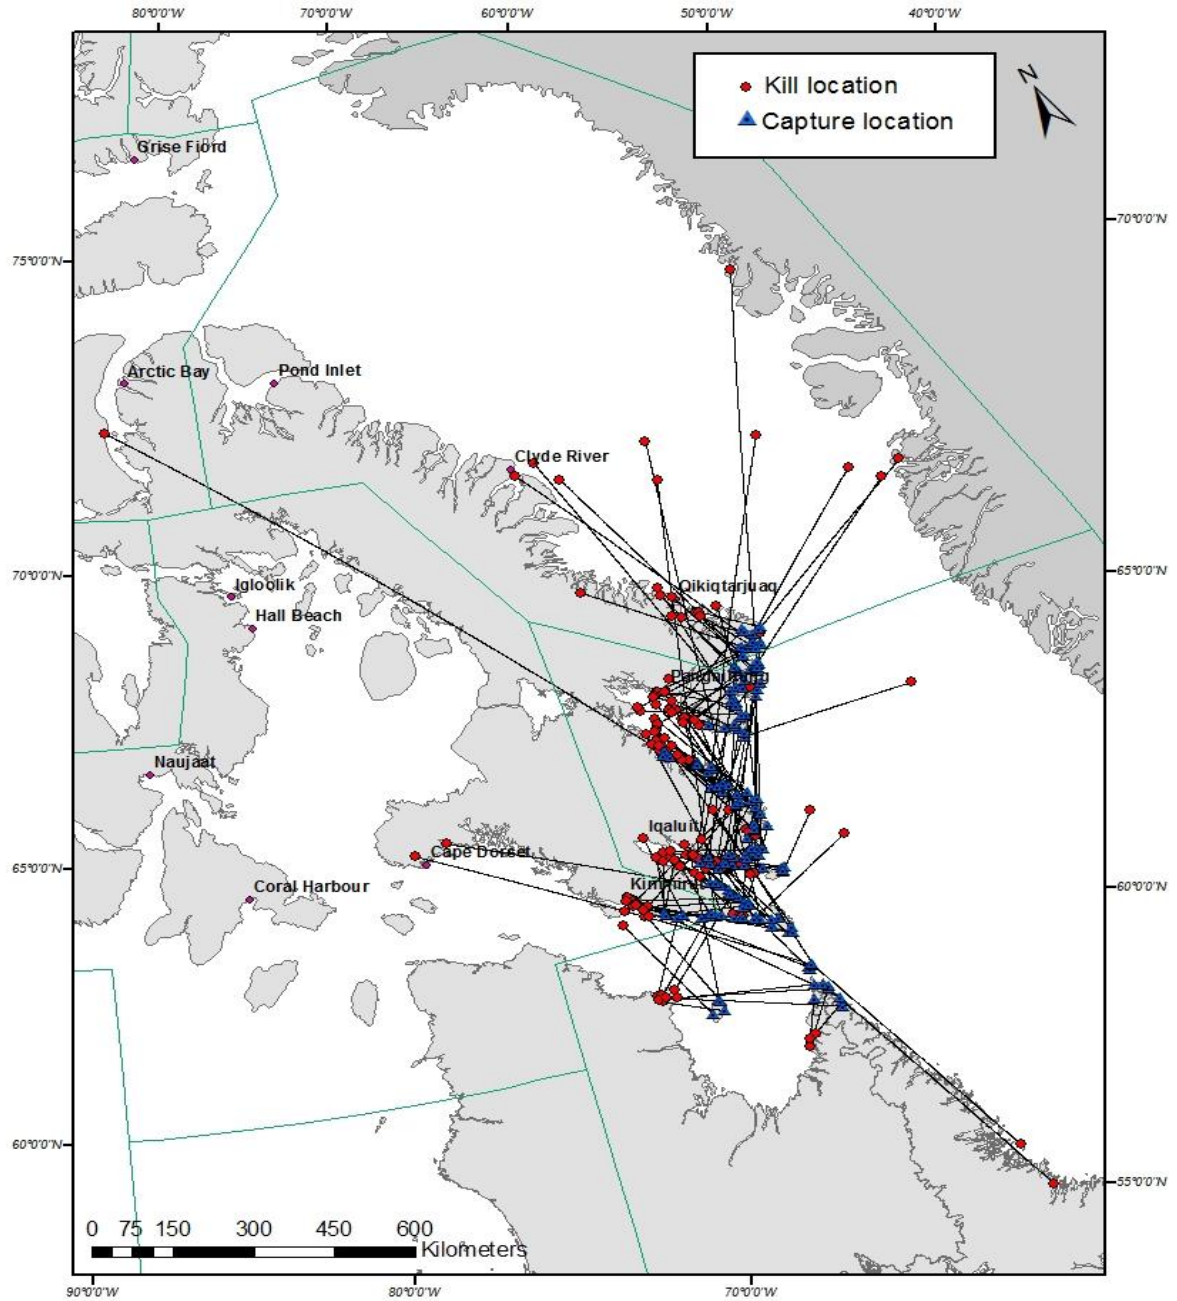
80°0'0"W
70°0'0"W
60°0'0"W
50°0'0"W
40°0'0"W

Kill location
Capture location

N

70°0'0"N
75°0'0"N
65°0'0"N
70°0'0"N
60°0'0"N
65°0'0"N
60°0'0"N
55°0'0"N

Grise Fiord
Arctic Bay
Pond Inlet
Clyde River
Qikiqtarjuaq
Igloolik
Hall Beach
Pangnirtung
Naujaat
Iqaluit
Cape Dorset
Kimmirut
Coral Harbour

0 75 150 300 450 600
Kilometers

90°0'0"W
80°0'0"W
70°0'0"W